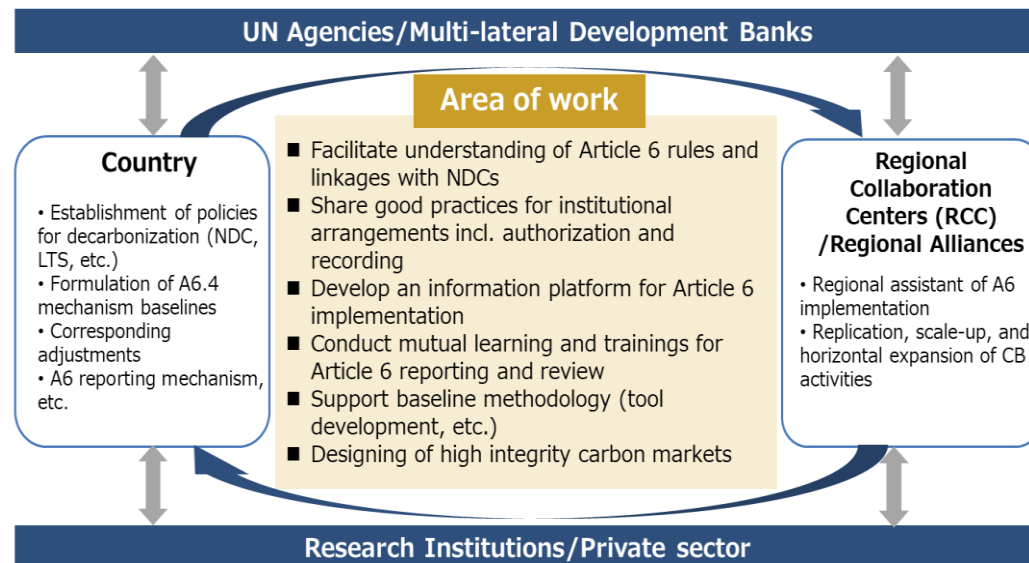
UN Agencies/Multi-lateral Development Banks

Country

• Establishment of policies for decarbonization (NDC, LTS, etc.)
• Formulation of A6.4 mechanism baselines
• Corresponding adjustments
• A6 reporting mechanism, etc.

Area of work

■ Facilitate understanding of Article 6 rules and linkages with NDCs
■ Share good practices for institutional arrangements incl. authorization and recording
■ Develop an information platform for Article 6 implementation
■ Conduct mutual learning and trainings for Article 6 reporting and review
■ Support baseline methodology (tool development, etc.)
■ Designing of high integrity carbon markets

Regional Collaboration Centers (RCC) /Regional Alliances

• Regional assistant of A6 implementation
• Replication, scale-up, and horizontal expansion of CB activities

Research Institutions/Private sector